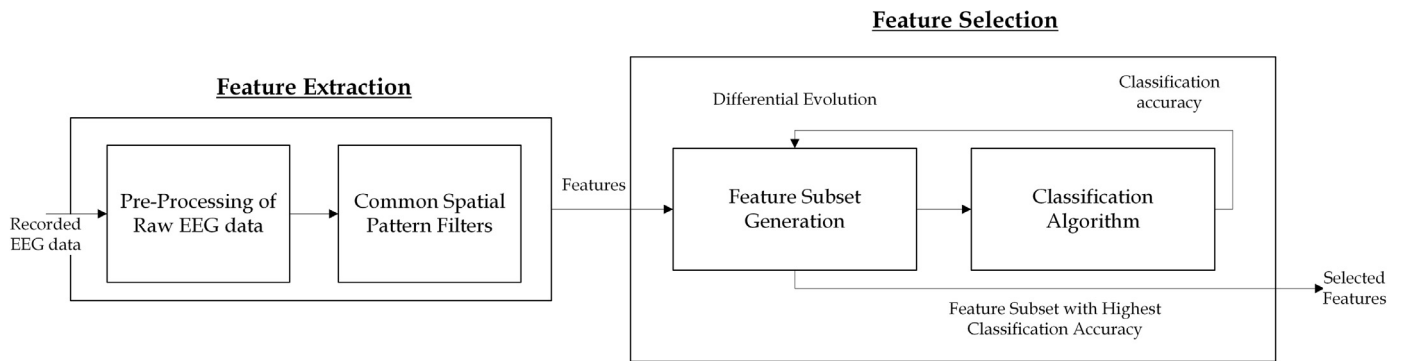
Feature Selection

Feature Extraction

Recorded EEG data

Pre-Processing of Raw EEG data

Common Spatial Pattern Filters

Features

Differential Evolution

Classification accuracy

Feature Subset Generation

Classification Algorithm

Selected Features

Feature Subset with Highest Classification Accuracy